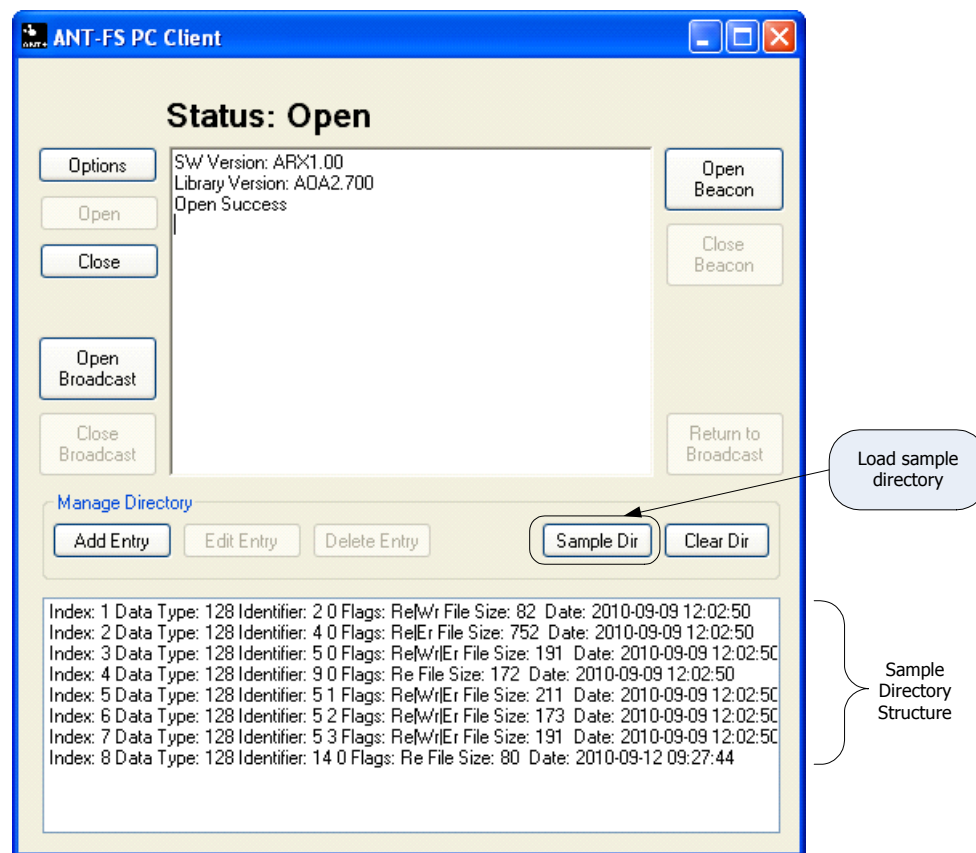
ANT-FS PC Client

Status: Open

Options

Open

Close

Open Broadcast

Close Broadcast

SW Version: ARX1.00
Library Version: AOA2.700
Open Success

Open Beacon

Close Beacon

Return to Broadcast

Load sample directory

Manage Directory

Add Entry

Edit Entry

Delete Entry

Sample Dir

Clear Dir

Index: 1 Data Type: 128 Identifier: 2 0 Flags: Re|Wr File Size: 82 Date: 2010-09-09 12:02:50
Index: 2 Data Type: 128 Identifier: 4 0 Flags: Re|Er File Size: 752 Date: 2010-09-09 12:02:50
Index: 3 Data Type: 128 Identifier: 5 0 Flags: Re|Wr|Er File Size: 191 Date: 2010-09-09 12:02:50
Index: 4 Data Type: 128 Identifier: 9 0 Flags: Re File Size: 172 Date: 2010-09-09 12:02:50
Index: 5 Data Type: 128 Identifier: 5 1 Flags: Re|Wr|Er File Size: 211 Date: 2010-09-09 12:02:50
Index: 6 Data Type: 128 Identifier: 5 2 Flags: Re|Wr|Er File Size: 173 Date: 2010-09-09 12:02:50
Index: 7 Data Type: 128 Identifier: 5 3 Flags: Re|Wr|Er File Size: 191 Date: 2010-09-09 12:02:50
Index: 8 Data Type: 128 Identifier: 14 0 Flags: Re File Size: 80 Date: 2010-09-12 09:27:44

Sample Directory Structure